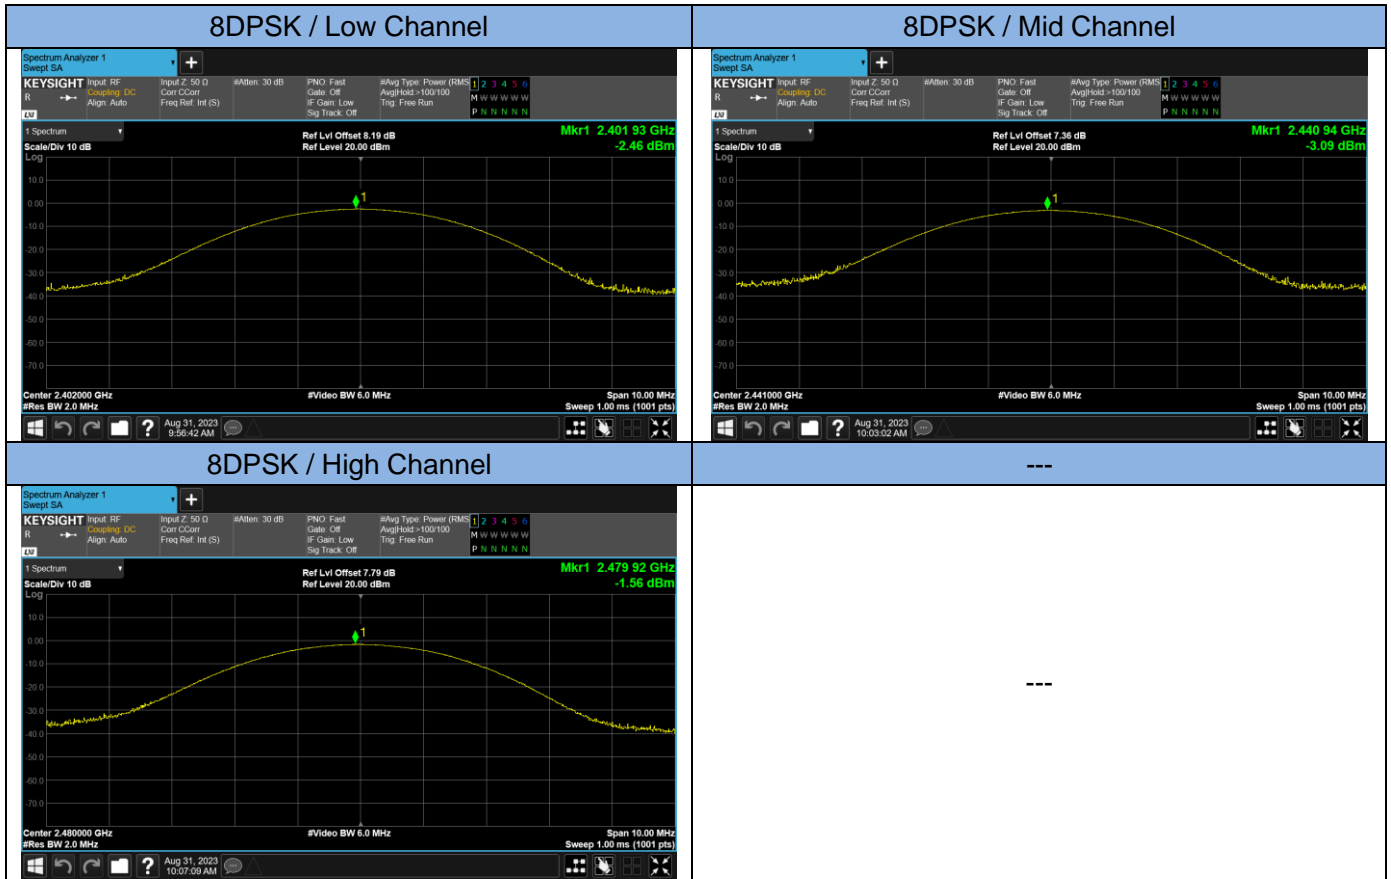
| 8DPSK / Low Channel | 8DPSK / Mid Channel |
|---|---|
| Spectrum Analyzer 1 Swept SA KEYSIGHT Input: RF Coupling: DC Align: Auto Input Z: 50 Ω Corr CCorr Freq Ref: Int (S) #Atten: 30 dB PNO: Fast Gate: Off IF Gain: Low Sig Track: Off #Avg Type: Power (RMS) Avg\|Hold:>100/100 Trig: Free Run 1 2 3 4 5 6 M W W W W W P N N N N N 1 Spectrum Scale/Div 10 dB Log Ref Lvl Offset 8.19 dB Ref Level 20.00 dBm Mkr1 2.401 93 GHz -2.46 dBm 10.0 0.00 -10.0 -20.0 -30.0 -40.0 -50.0 -60.0 -70.0 Center 2.402000 GHz #Res BW 2.0 MHz #Video BW 6.0 MHz Span 10.00 MHz Sweep 1.00 ms (1001 pts) Aug 31, 2023 9:56:42 AM | Spectrum Analyzer 1 Swept SA KEYSIGHT Input: RF Coupling: DC Align: Auto Input Z: 50 Ω Corr CCorr Freq Ref: Int (S) #Atten: 30 dB PNO: Fast Gate: Off IF Gain: Low Sig Track: Off #Avg Type: Power (RMS) Avg\|Hold:>100/100 Trig: Free Run 1 2 3 4 5 6 M W W W W W P N N N N N 1 Spectrum Scale/Div 10 dB Log Ref Lvl Offset 7.36 dB Ref Level 20.00 dBm Mkr1 2.440 94 GHz -3.09 dBm 10.0 0.00 -10.0 -20.0 -30.0 -40.0 -50.0 -60.0 -70.0 Center 2.441000 GHz #Res BW 2.0 MHz #Video BW 6.0 MHz Span 10.00 MHz Sweep 1.00 ms (1001 pts) Aug 31, 2023 10:03:02 AM |
| 8DPSK / High Channel | --- |
| Spectrum Analyzer 1 Swept SA KEYSIGHT Input: RF Coupling: DC Align: Auto Input Z: 50 Ω Corr CCorr Freq Ref: Int (S) #Atten: 30 dB PNO: Fast Gate: Off IF Gain: Low Sig Track: Off #Avg Type: Power (RMS) Avg\|Hold:>100/100 Trig: Free Run 1 2 3 4 5 6 M W W W W W P N N N N N 1 Spectrum Scale/Div 10 dB Log Ref Lvl Offset 7.79 dB Ref Level 20.00 dBm Mkr1 2.479 92 GHz -1.56 dBm 10.0 0.00 -10.0 -20.0 -30.0 -40.0 -50.0 -60.0 -70.0 Center 2.480000 GHz #Res BW 2.0 MHz #Video BW 6.0 MHz Span 10.00 MHz Sweep 1.00 ms (1001 pts) Aug 31, 2023 10:07:09 AM | --- |